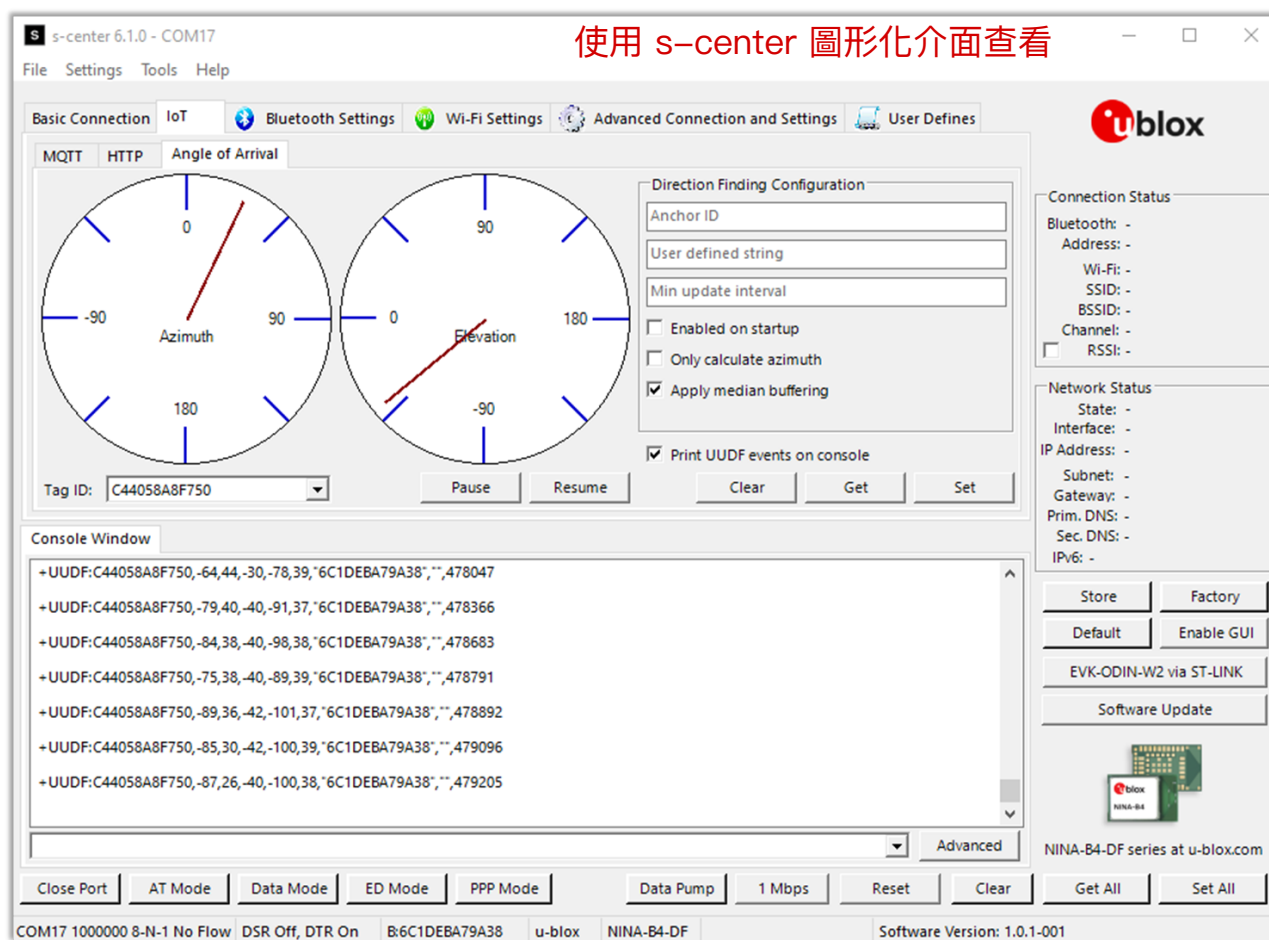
s-center 6.1.0 - COM17

使用 s-center 圖形化介面查看

File Settings Tools Help

Basic Connection | IoT | Bluetooth Settings | Wi-Fi Settings | Advanced Connection and Settings | User Defines

ublox

MQTT | HTTP | Angle of Arrival

0
-90
90
Azimuth
180

90
0
180
Elevation
-90

Direction Finding Configuration
Anchor ID
User defined string
Min update interval
Enabled on startup
Only calculate azimuth
Apply median buffering

Print UUDF events on console

Tag ID: C44058A8F750

Pause | Resume | Clear | Get | Set

Connection Status
Bluetooth: -
Address: -
Wi-Fi: -
SSID: -
BSSID: -
Channel: -
RSSI: -

Network Status
State: -
Interface: -
IP Address: -
Subnet: -
Gateway: -
Prim. DNS: -
Sec. DNS: -
IPv6: -

Console Window

+UUDF:C44058A8F750,-64,44,-30,-78,39,"6C1DEBA79A38","",478047

+UUDF:C44058A8F750,-79,40,-40,-91,37,"6C1DEBA79A38","",478366

+UUDF:C44058A8F750,-84,38,-40,-98,38,"6C1DEBA79A38","",478683

+UUDF:C44058A8F750,-75,38,-40,-89,39,"6C1DEBA79A38","",478791

+UUDF:C44058A8F750,-89,36,-42,-101,37,"6C1DEBA79A38","",478892

+UUDF:C44058A8F750,-85,30,-42,-100,39,"6C1DEBA79A38","",479096

+UUDF:C44058A8F750,-87,26,-40,-100,38,"6C1DEBA79A38","",479205

Advanced

Store | Factory
Default | Enable GUI
EVK-ODIN-W2 via ST-LINK
Software Update

ublox
NINA-B4

NINA-B4-DF series at u-blox.com

Close Port | AT Mode | Data Mode | ED Mode | PPP Mode | Data Pump | 1 Mbps | Reset | Clear | Get All | Set All

COM17 1000000 8-N-1 No Flow | DSR Off, DTR On | B:6C1DEBA79A38 | u-blox | NINA-B4-DF | Software Version: 1.0.1-001